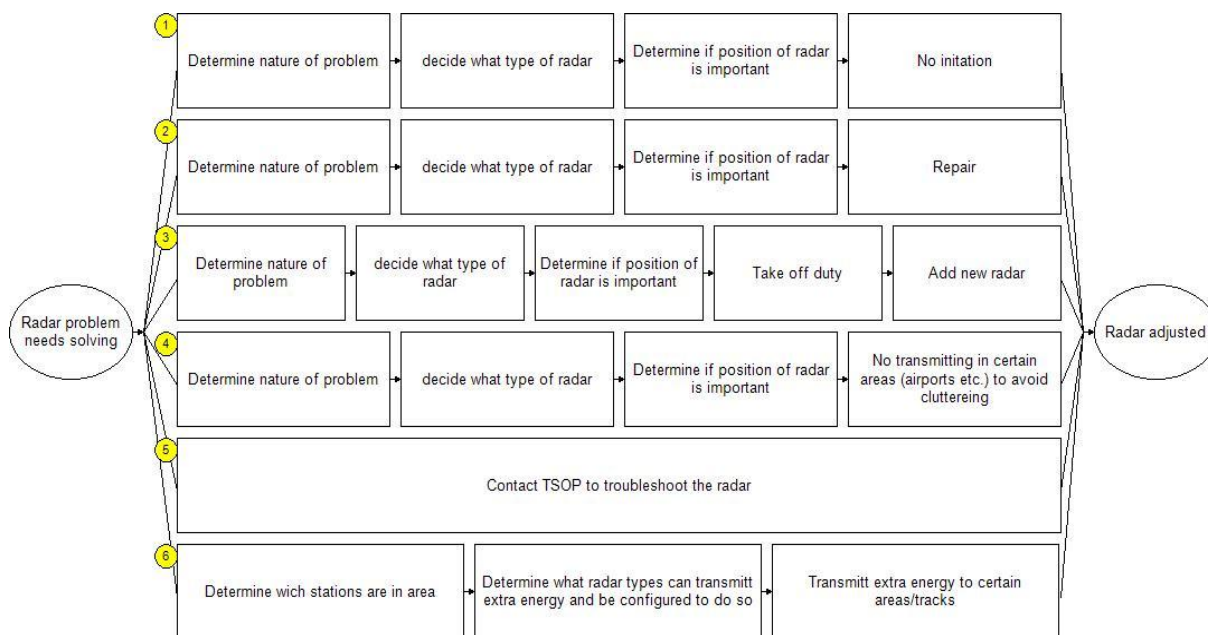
Radar problem needs solving

1
Determine nature of problem
decide what type of radar
Determine if position of radar is important
No initation

2
Determine nature of problem
decide what type of radar
Determine if position of radar is important
Repair

3
Determine nature of problem
decide what type of radar
Determine if position of radar is important
Take off duty
Add new radar

4
Determine nature of problem
decide what type of radar
Determine if position of radar is important
No transmitting in certain areas (airports etc.) to avoid cluttereing

5
Contact TSOP to troubleshoot the radar

6
Determine wich stations are in area
Determine what radar types can transmitt extra energy and be configured to do so
Transmitt extra energy to certain areas/tracks

Radar adjusted